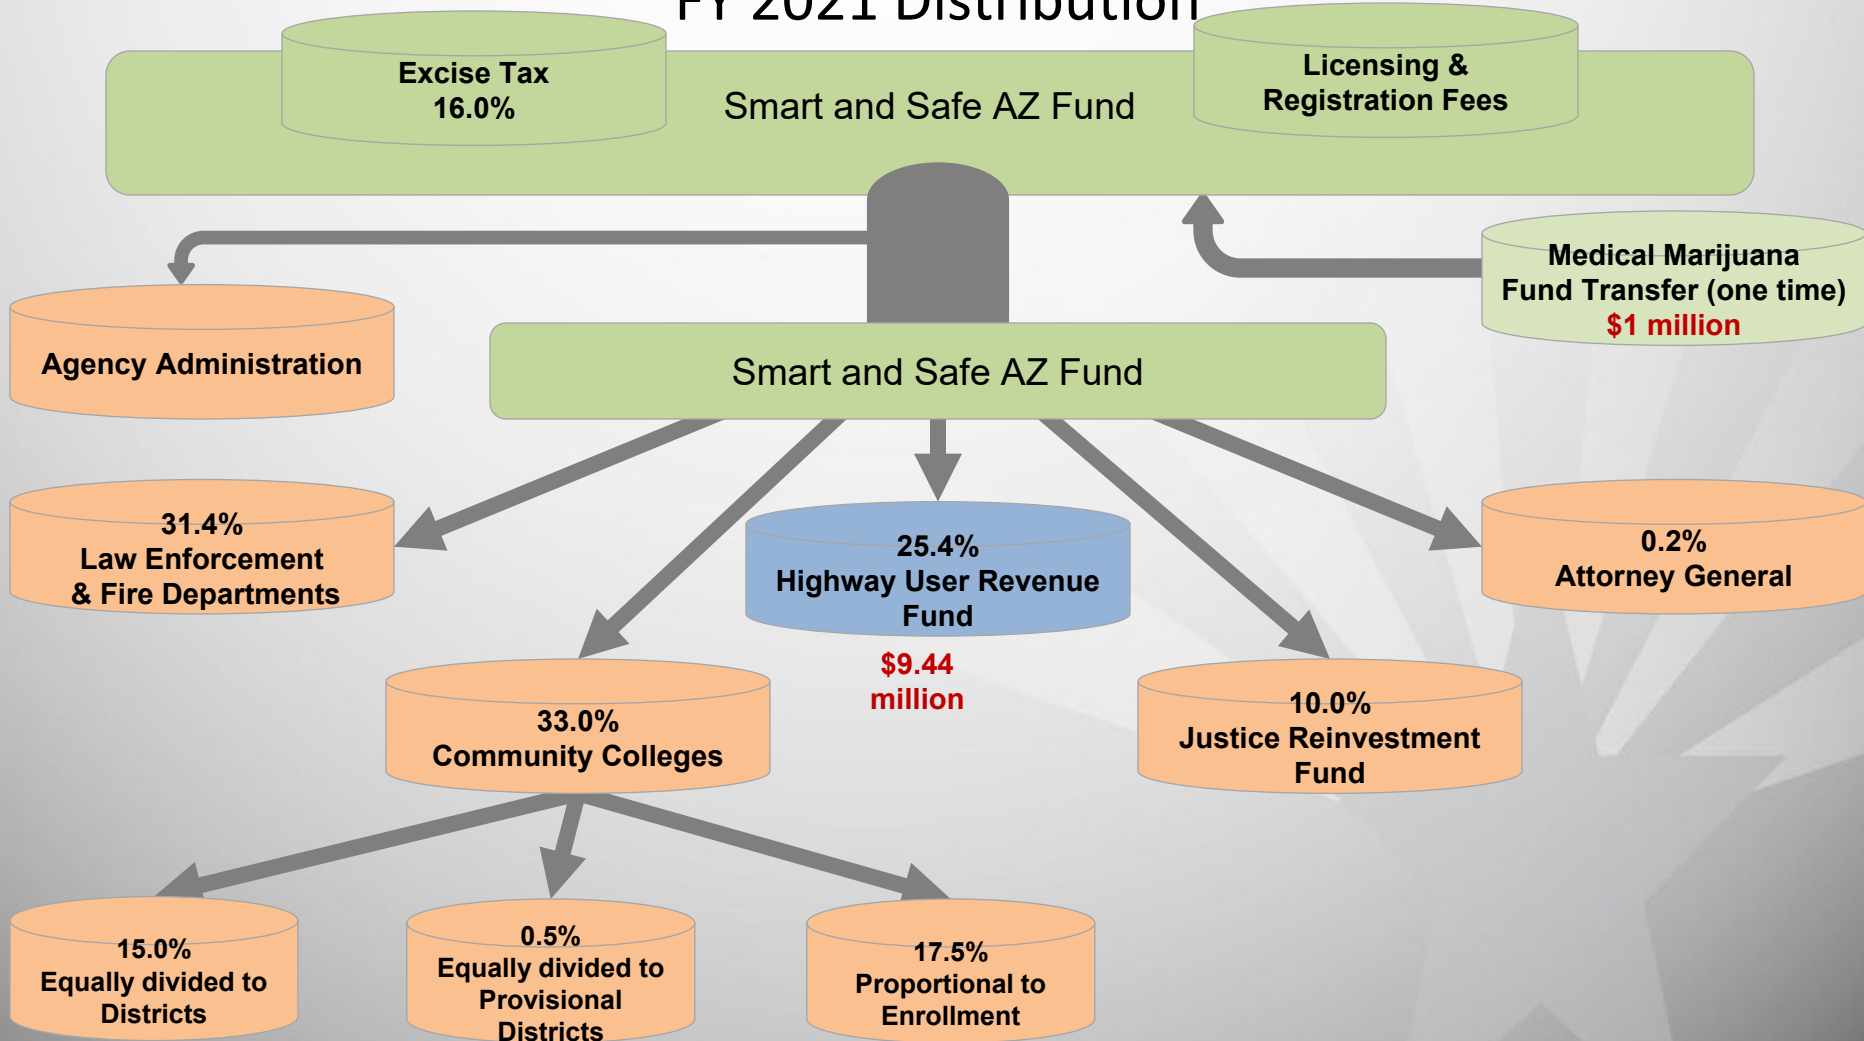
FY 2021 Distribution

Excise Tax
16.0%

Smart and Safe AZ Fund

Licensing & Registration Fees

Medical Marijuana Fund Transfer (one time)
$1 million

Agency Administration

Smart and Safe AZ Fund

31.4%
Law Enforcement & Fire Departments

25.4%
Highway User Revenue Fund

$9.44 million

0.2%
Attorney General

33.0%
Community Colleges

10.0%
Justice Reinvestment Fund

15.0%
Equally divided to Districts

0.5%
Equally divided to Provisional Districts

17.5%
Proportional to Enrollment